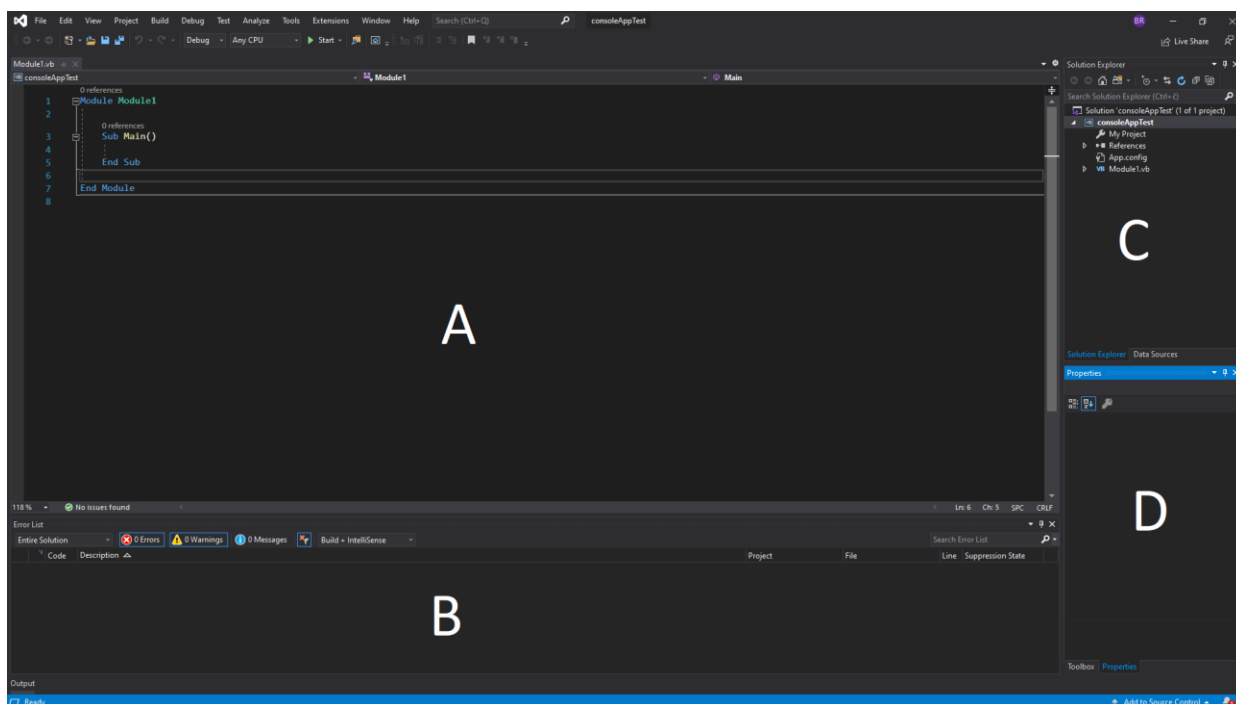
File Edit View Project Build Debug Test Analyze Tools Extensions Window Help Search (Ctrl+Q) consoleAppTest

BR

Debug Any CPU Start

Live Share

Module1.vb

consoleAppTest Module1 Main

0 references
1 Module Module1
2
0 references
3 Sub Main()
4
5 End Sub
6
7 End Module
8

A

118 % No issues found Ln: 6 Ch: 5 SPC CRLF

Error List

Entire Solution 0 Errors 0 Warnings 0 Messages Build + IntelliSense Search Error List

| Code | Description | Project | File | Line | Suppression State |
|---|---|---|---|---|---|

B

Output

Ready Add to Source Control

Solution Explorer

Search Solution Explorer (Ctrl+;)

Solution 'consoleAppTest' (1 of 1 project)
consoleAppTest
My Project
References
App.config
Module1.vb

C

Solution Explorer Data Sources

Properties

D

Toolbox Properties